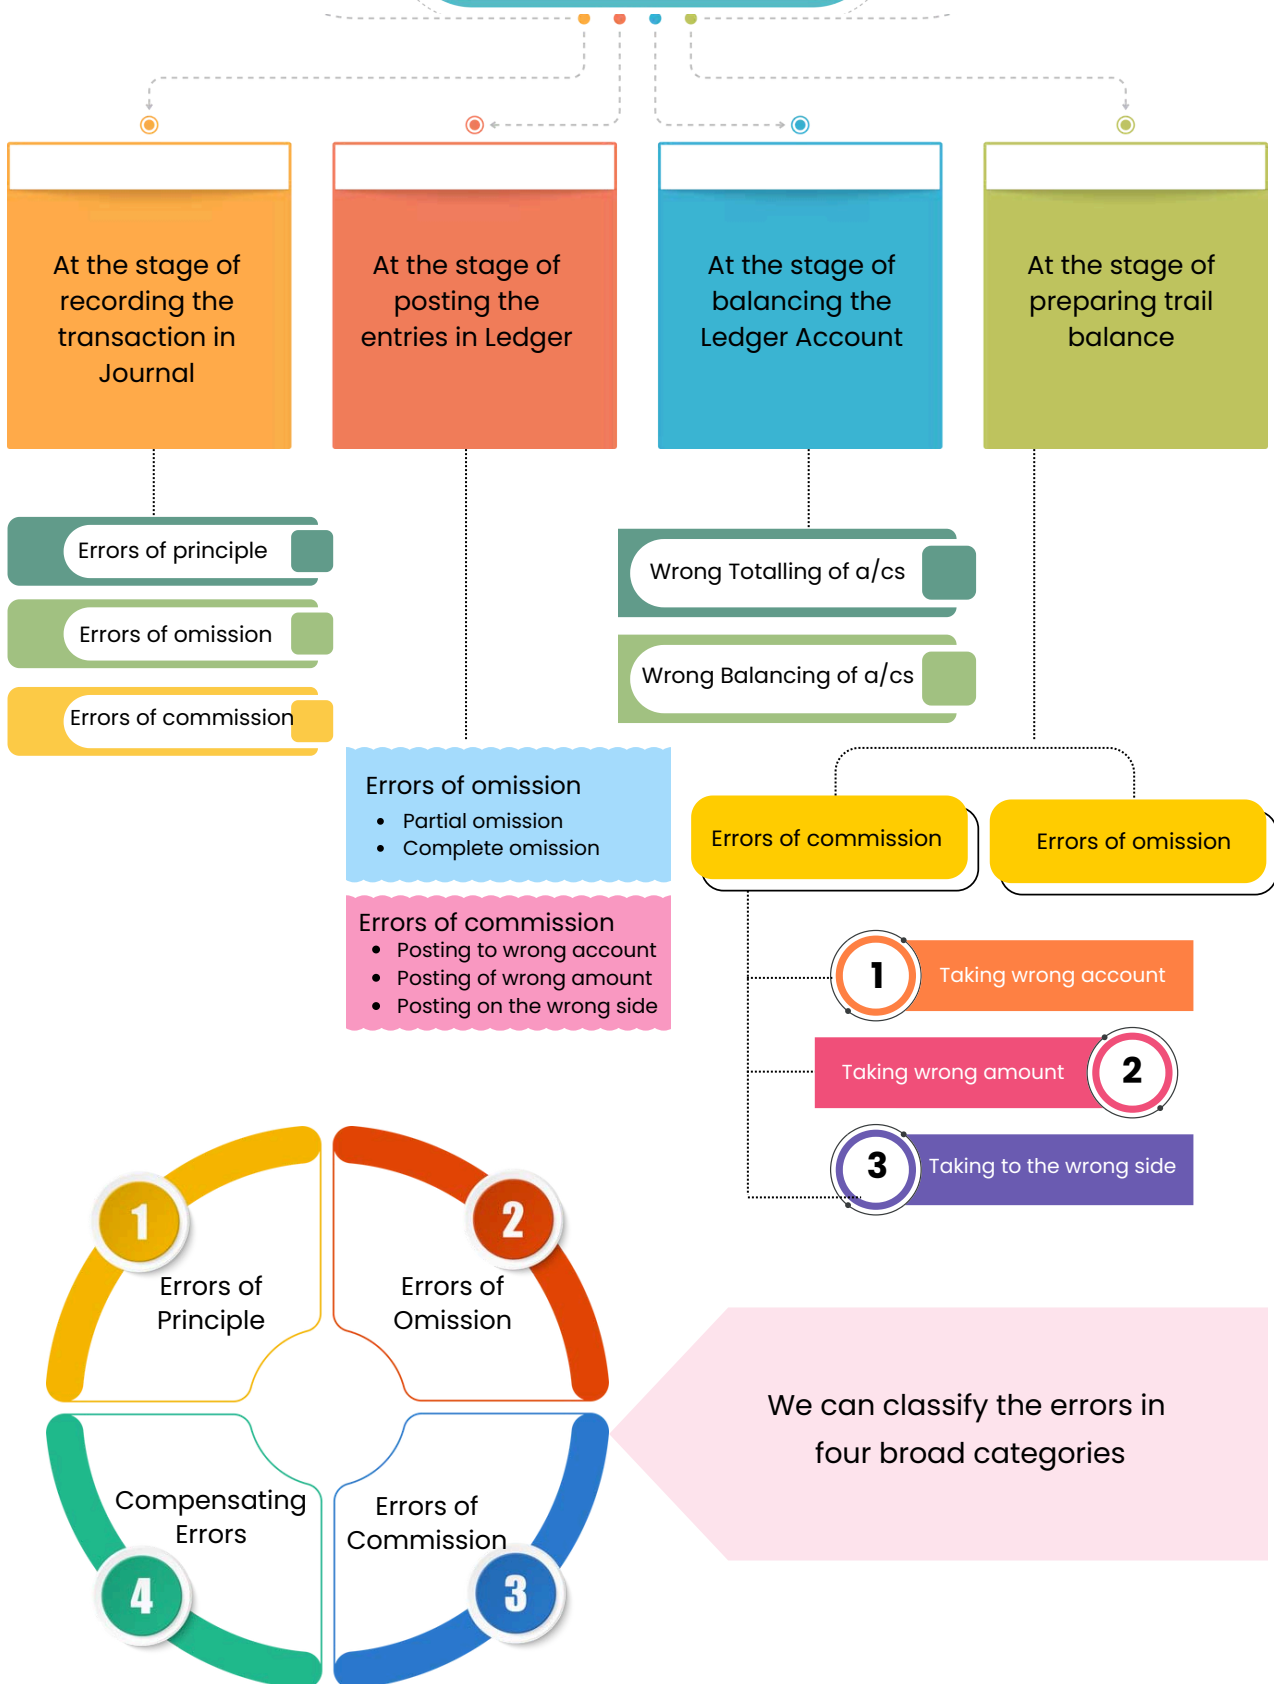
At the stage of recording the transaction in Journal

At the stage of posting the entries in Ledger

At the stage of balancing the Ledger Account

At the stage of preparing trail balance

Errors of principle

Errors of omission

Errors of commission

Wrong Totalling of a/cs

Wrong Balancing of a/cs

Errors of omission
- Partial omission
- Complete omission

Errors of commission
- Posting to wrong account
- Posting of wrong amount
- Posting on the wrong side

Errors of commission

Errors of omission

1 Taking wrong account

Taking wrong amount 2

3 Taking to the wrong side

1 Errors of Principle

2 Errors of Omission

Compensating Errors 4

Errors of Commission 3

We can classify the errors in four broad categories